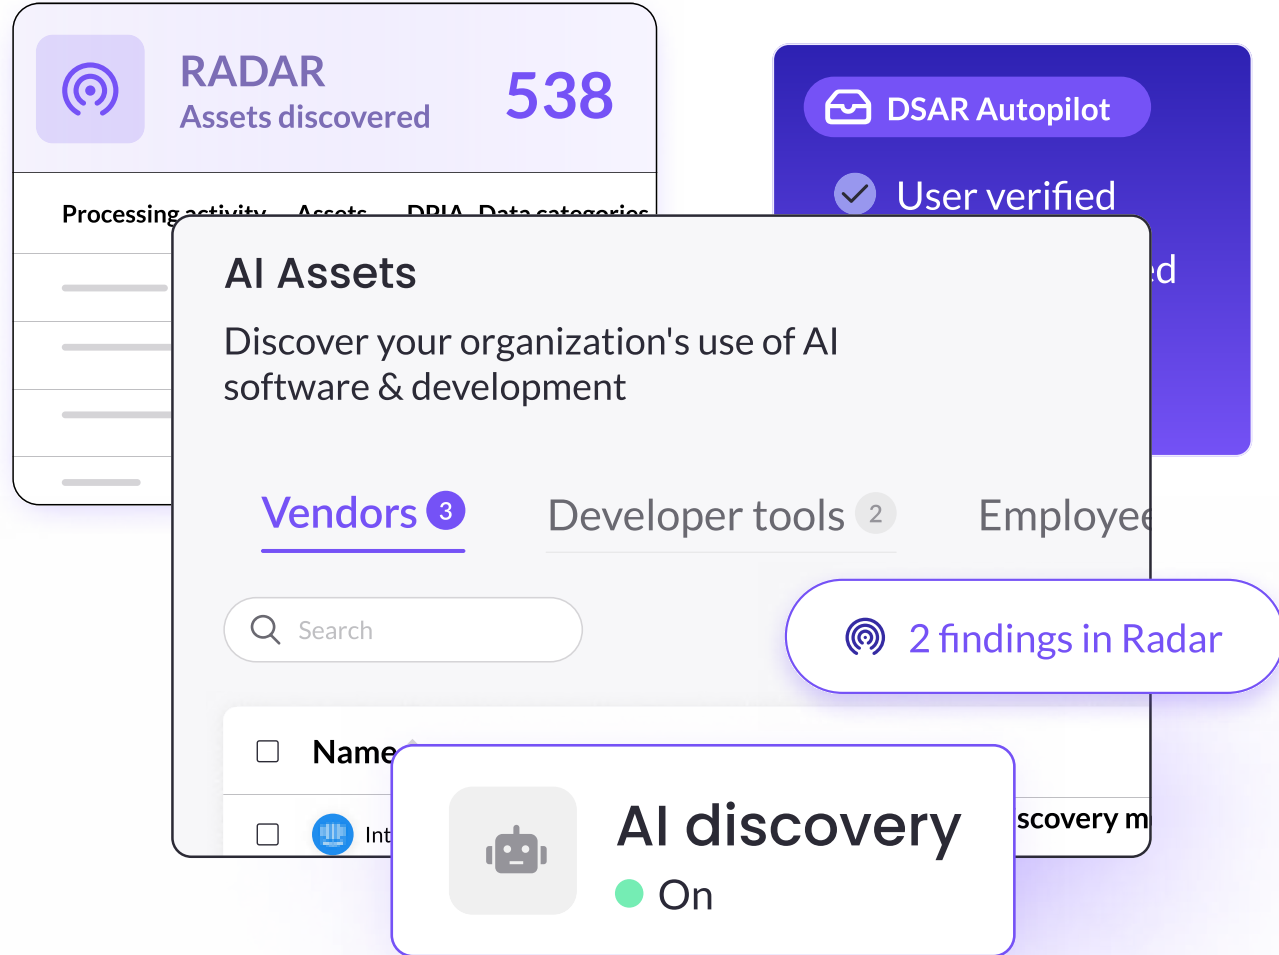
RADAR
Assets discovered
538

Processing activity Assets DPIA Data categories

DSAR Autopilot
User verified
ed

AI Assets
Discover your organization's use of AI software & development

Vendors 3
Developer tools 2
Employee

Search

2 findings in Radar

Name
Int
scovery m

AI discovery
On